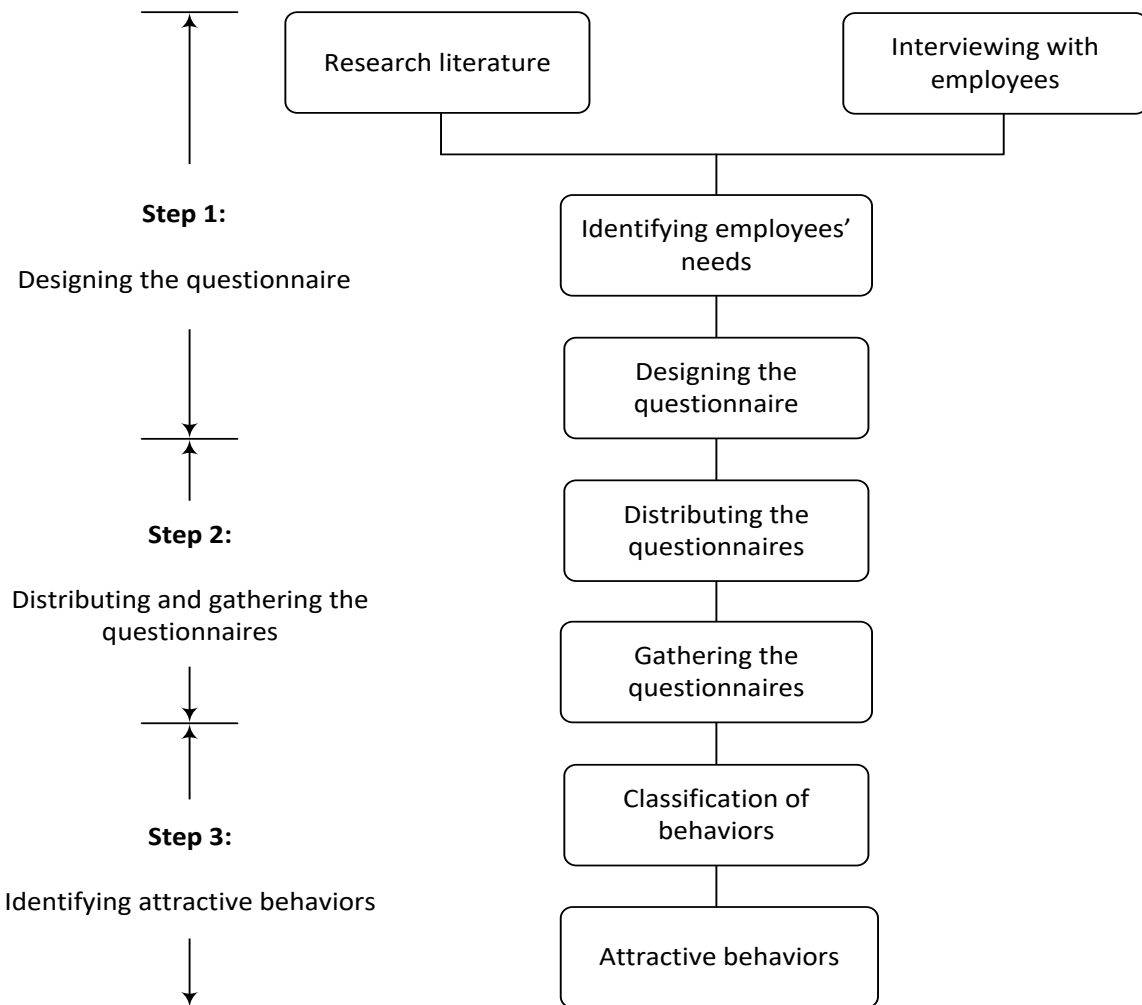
Research literature

Interviewing with employees

Step 1:

Designing the questionnaire

Identifying employees' needs

Designing the questionnaire

Step 2:

Distributing and gathering the questionnaires

Distributing the questionnaires

Gathering the questionnaires

Step 3:

Identifying attractive behaviors

Classification of behaviors

Attractive behaviors